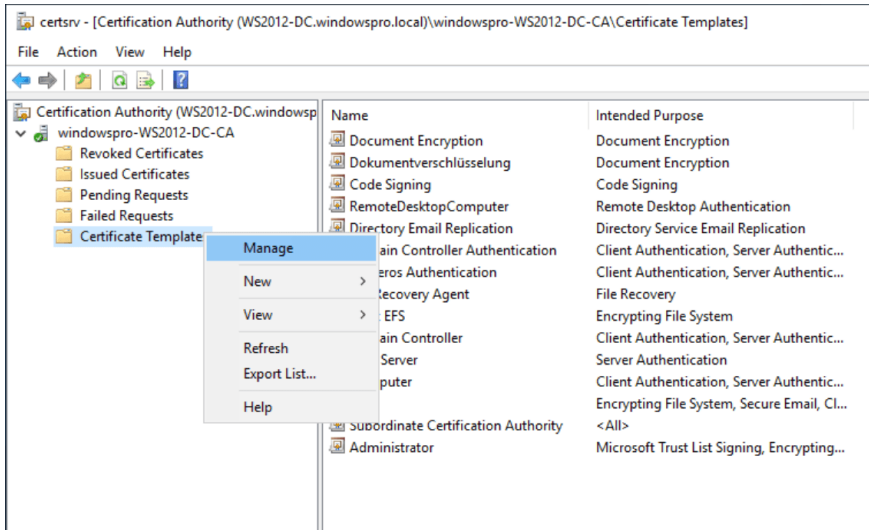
certsrv - [Certification Authority (WS2012-DC.windowspro.local)\windowspro-WS2012-DC-CA\Certificate Templates]

File Action View Help

Certification Authority (WS2012-DC.windowsp
windowspro-WS2012-DC-CA
Revoked Certificates
Issued Certificates
Pending Requests
Failed Requests
Certificate Template

Manage
New
View
Refresh
Export List...
Help

| Name | Intended Purpose |
|---|---|
| Document Encryption | Document Encryption |
| Dokumentverschlüsselung | Document Encryption |
| Code Signing | Code Signing |
| RemoteDesktopComputer | Remote Desktop Authentication |
| Directory Email Replication | Directory Service Email Replication |
| ain Controller Authentication | Client Authentication, Server Authentic... |
| eros Authentication | Client Authentication, Server Authentic... |
| Recovery Agent | File Recovery |
| EFS | Encrypting File System |
| ain Controller | Client Authentication, Server Authentic... |
| Server | Server Authentication |
| puter | Client Authentication, Server Authentic... |
| | Encrypting File System, Secure Email, Cl... |
| Subordinate Certification Authority | <All> |
| Administrator | Microsoft Trust List Signing, Encrypting... |